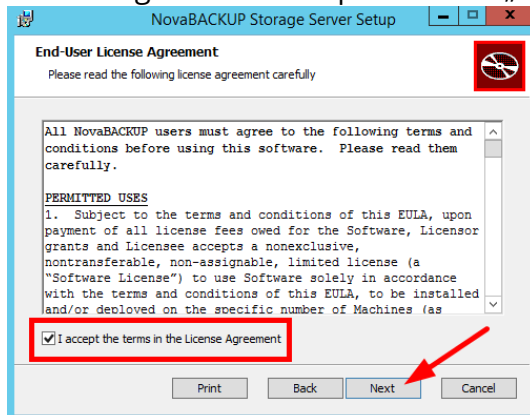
NovaBACKUP Storage Server Setup

End-User License Agreement
Please read the following license agreement carefully

All NovaBACKUP users must agree to the following terms and conditions before using this software. Please read them carefully.

PERMITTED USES
1. Subject to the terms and conditions of this EULA, upon payment of all license fees owed for the Software, Licensor grants and Licensee accepts a nonexclusive, nontransferable, non-assignable, limited license (a "Software License") to use Software solely in accordance with the terms and conditions of this EULA, to be installed and/or deployed on the specific number of Machines (as

I accept the terms in the License Agreement

Print Back Next Cancel